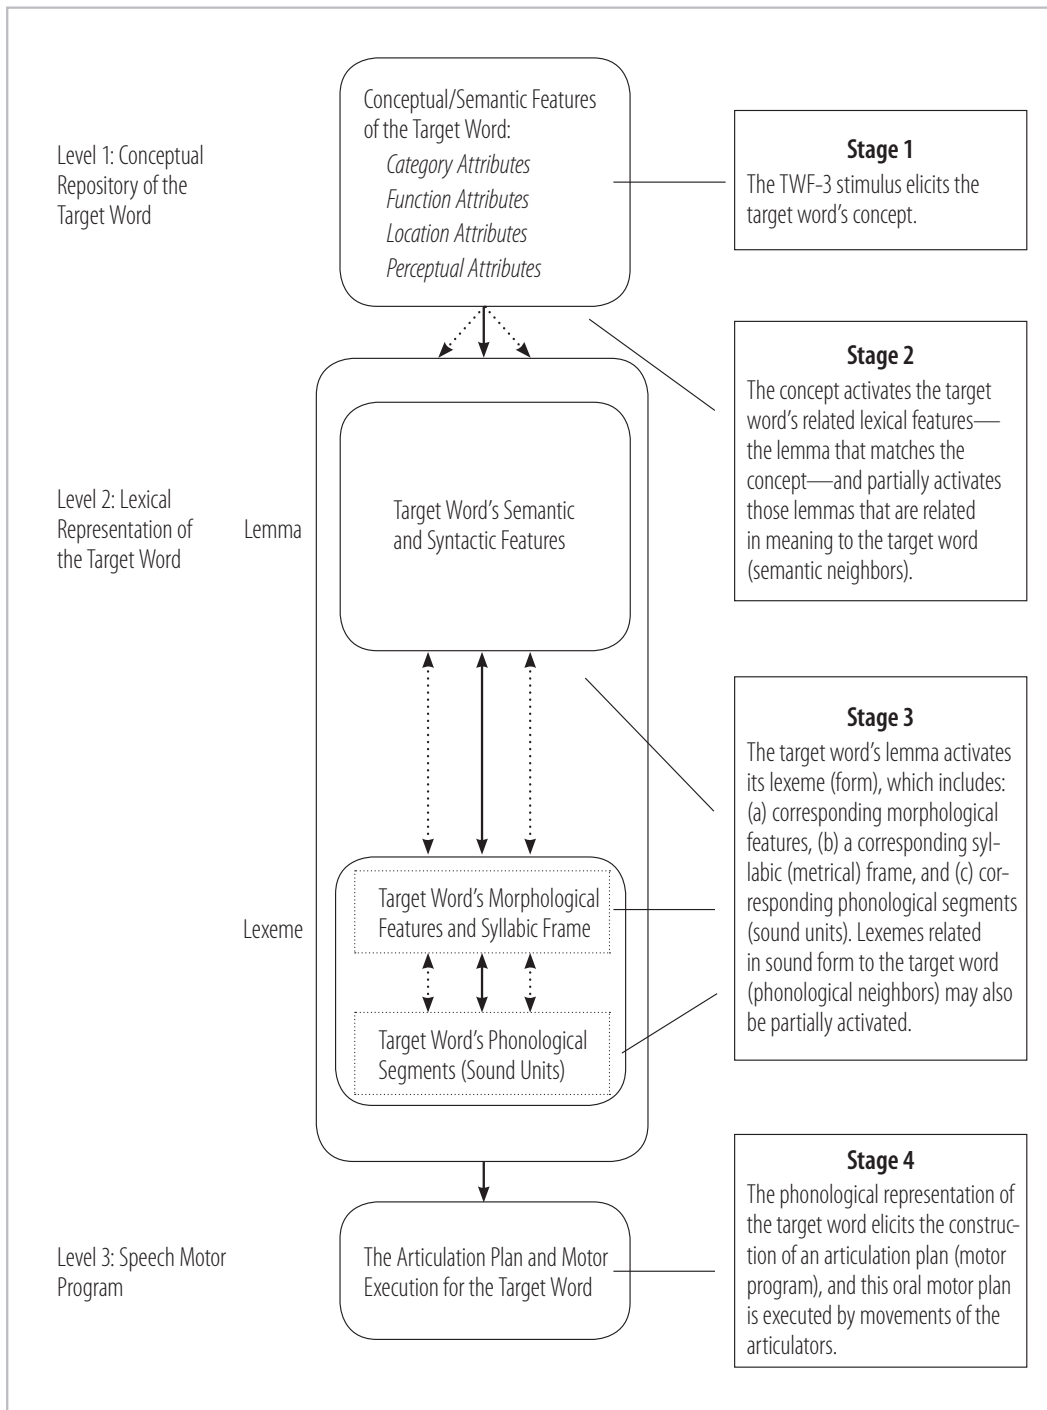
Level 1: Conceptual Repository of the Target Word

Conceptual/Semantic Features of the Target Word:
Category Attributes
Function Attributes
Location Attributes
Perceptual Attributes

**Stage 1**
The TWF-3 stimulus elicits the target word's concept.

Level 2: Lexical Representation of the Target Word

Lemma

Target Word's Semantic and Syntactic Features

**Stage 2**
The concept activates the target word's related lexical features—the lemma that matches the concept—and partially activates those lemmas that are related in meaning to the target word (semantic neighbors).

Lexeme

Target Word's Morphological Features and Syllabic Frame

Target Word's Phonological Segments (Sound Units)

**Stage 3**
The target word's lemma activates its lexeme (form), which includes: (a) corresponding morphological features, (b) a corresponding syllabic (metrical) frame, and (c) corresponding phonological segments (sound units). Lexemes related in sound form to the target word (phonological neighbors) may also be partially activated.

Level 3: Speech Motor Program

The Articulation Plan and Motor Execution for the Target Word

**Stage 4**
The phonological representation of the target word elicits the construction of an articulation plan (motor program), and this oral motor plan is executed by movements of the articulators.